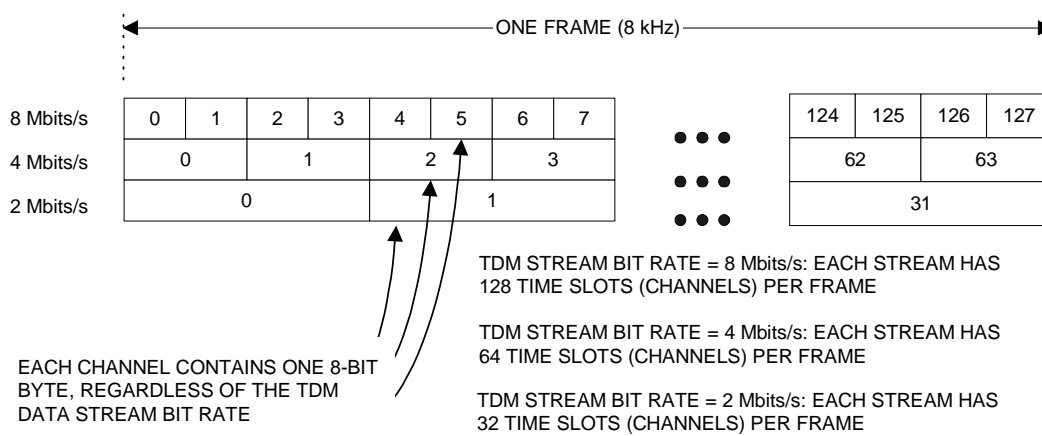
ONE FRAME (8 kHz)

8 Mbits/s
4 Mbits/s
2 Mbits/s

| 0 | 1 | 2 | 3 | 4 | 5 | 6 | 7 |
|---|---|---|---|---|---|---|---|
| 0 | | 1 | | 2 | | 3 | |
| 0 | | | | 1 | | | |

| 124 | 125 | 126 | 127 |
|---|---|---|---|
| 62 | | 63 | |
| 31 | | | |

EACH CHANNEL CONTAINS ONE 8-BIT BYTE, REGARDLESS OF THE TDM DATA STREAM BIT RATE

TDM STREAM BIT RATE = 8 Mbits/s: EACH STREAM HAS 128 TIME SLOTS (CHANNELS) PER FRAME

TDM STREAM BIT RATE = 4 Mbits/s: EACH STREAM HAS 64 TIME SLOTS (CHANNELS) PER FRAME

TDM STREAM BIT RATE = 2 Mbits/s: EACH STREAM HAS 32 TIME SLOTS (CHANNELS) PER FRAME